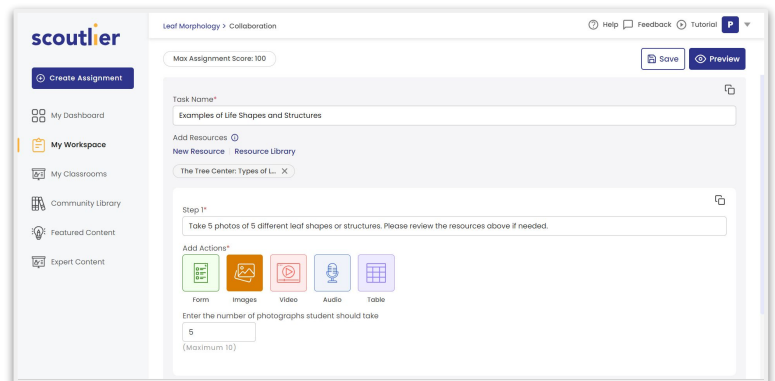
scoutlier

Create Assignment

My Dashboard

My Workspace

My Classrooms

Community Library

Featured Content

Expert Content

Leaf Morphology > Collaboration

Help Feedback Tutorial P

Max Assignment Score: 100

Save Preview

Task Name*

Examples of Life Shapes and Structures

Add Resources

New Resource | Resource Library

The Tree Center: Types of L...

Step 1*

Take 5 photos of 5 different leaf shapes or structures. Please review the resources above if needed.

Add Actions*

Form Images Video Audio Table

Enter the number of photographs student should take

5

(Maximum 10)